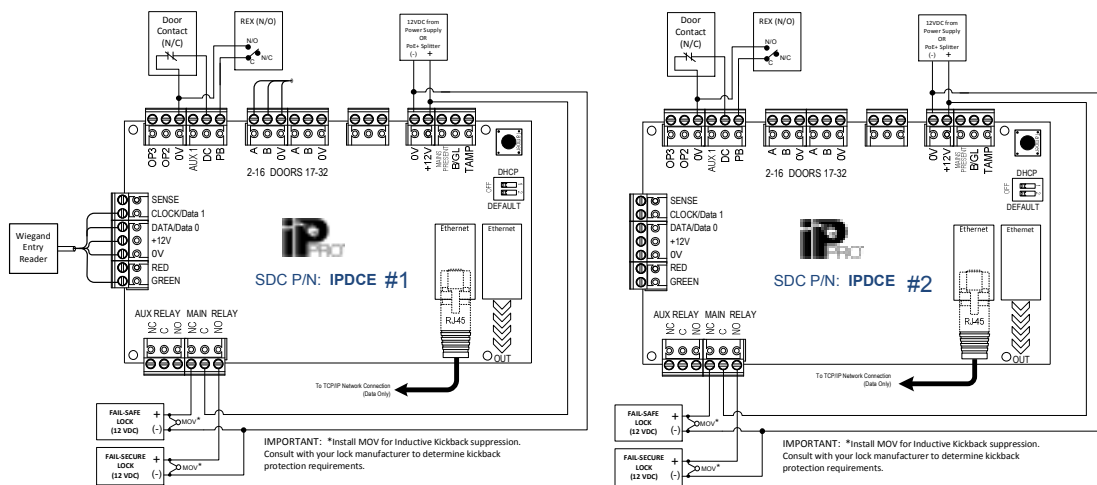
Door Contact (N/C)

REX (N/O)
N/O
C
N/C

12VDC from Power Supply OR PoE+ Splitter
(-) +

OP3 OP2 0V AUX 1 DC PB

A B 0V A B 0V
2-16 DOORS 17-32

0V +12V MAINS PRESENT B/GL TAMP

DHCP
OFF ON
DEFAULT

Wiegand Entry Reader

SENSE
CLOCK/Data 1
DATA/Data 0
+12V
0V
RED
GREEN

iP ACT

SDC P/N: IPDCE #1

Ethernet
Ethernet

RJ45

OUT

AUX RELAY MAIN RELAY
NC C NO NC C NO

To TCP/IP Network Connection (Data Only)

FAIL-SAFE LOCK (12 VDC)
+
(-)
MOV*

FAIL-SECURE LOCK (12 VDC)
+
(-)
MOV*

IMPORTANT: *Install MOV for Inductive Kickback suppression. Consult with your lock manufacturer to determine kickback protection requirements.

Door Contact (N/C)

REX (N/O)
N/O
C
N/C

12VDC from Power Supply OR PoE+ Splitter
(-) +

OP3 OP2 0V AUX 1 DC PB

A B 0V A B 0V
2-16 DOORS 17-32

0V +12V MAINS PRESENT B/GL TAMP

DHCP
OFF ON
DEFAULT

SENSE
CLOCK/Data 1
DATA/Data 0
+12V
0V
RED
GREEN

iP ACT

SDC P/N: IPDCE #2

Ethernet
Ethernet

RJ45

OUT

AUX RELAY MAIN RELAY
NC C NO NC C NO

To TCP/IP Network Connection (Data Only)

FAIL-SAFE LOCK (12 VDC)
+
(-)
MOV*

FAIL-SECURE LOCK (12 VDC)
+
(-)
MOV*

IMPORTANT: *Install MOV for Inductive Kickback suppression. Consult with your lock manufacturer to determine kickback protection requirements.